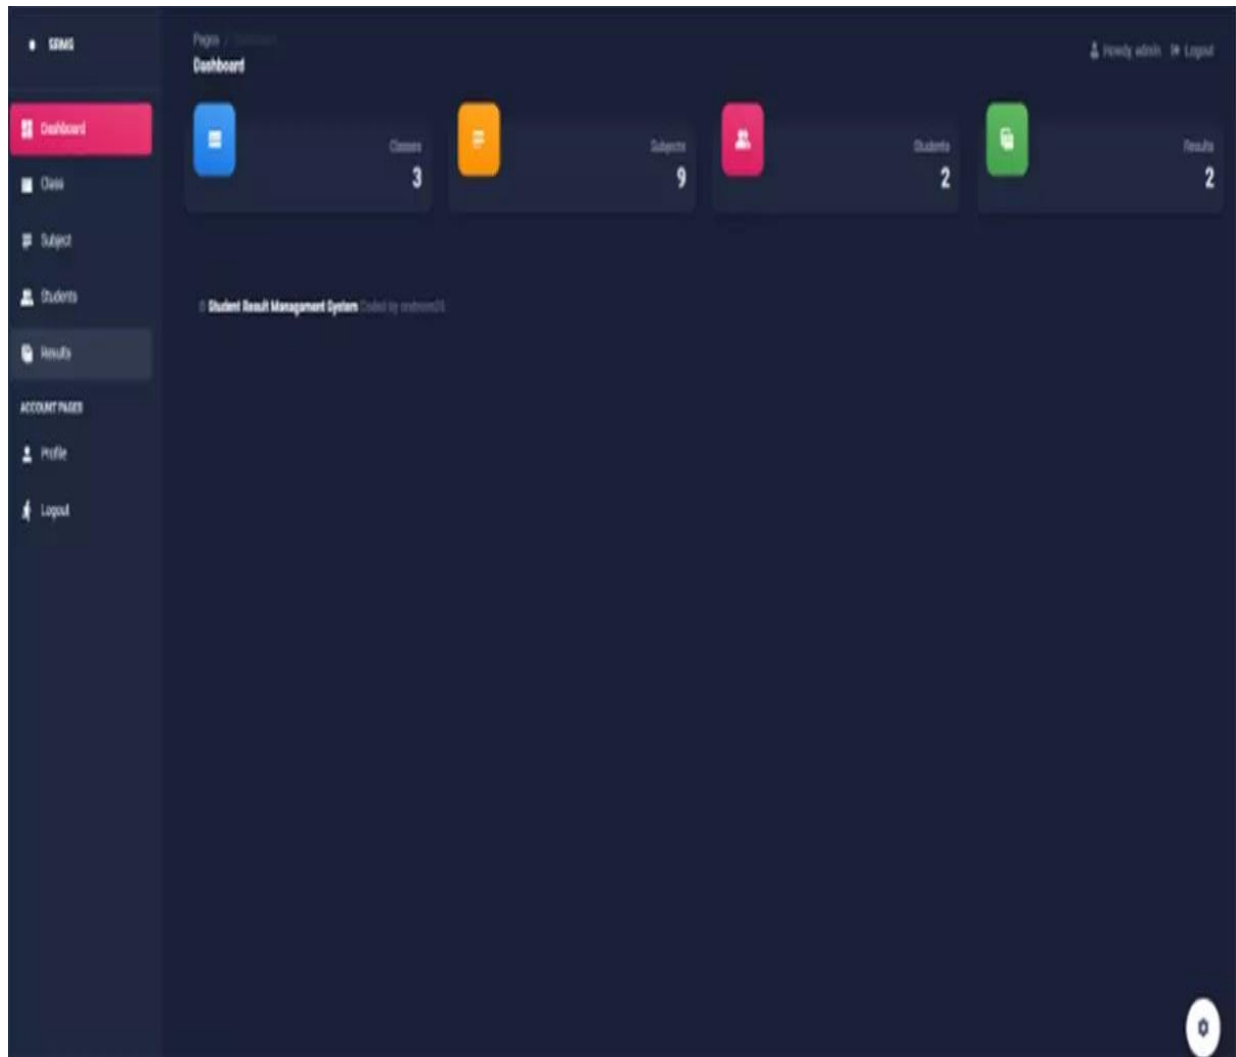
SRMS

Dashboard

Class

Subject

Students

Results

ACCOUNT PAGES

Profile

Logout

Pages / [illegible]

Dashboard

Howdy admin Logout

Classes
3

Subjects
9

Students
2

Results
2

© Student Result Management System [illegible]